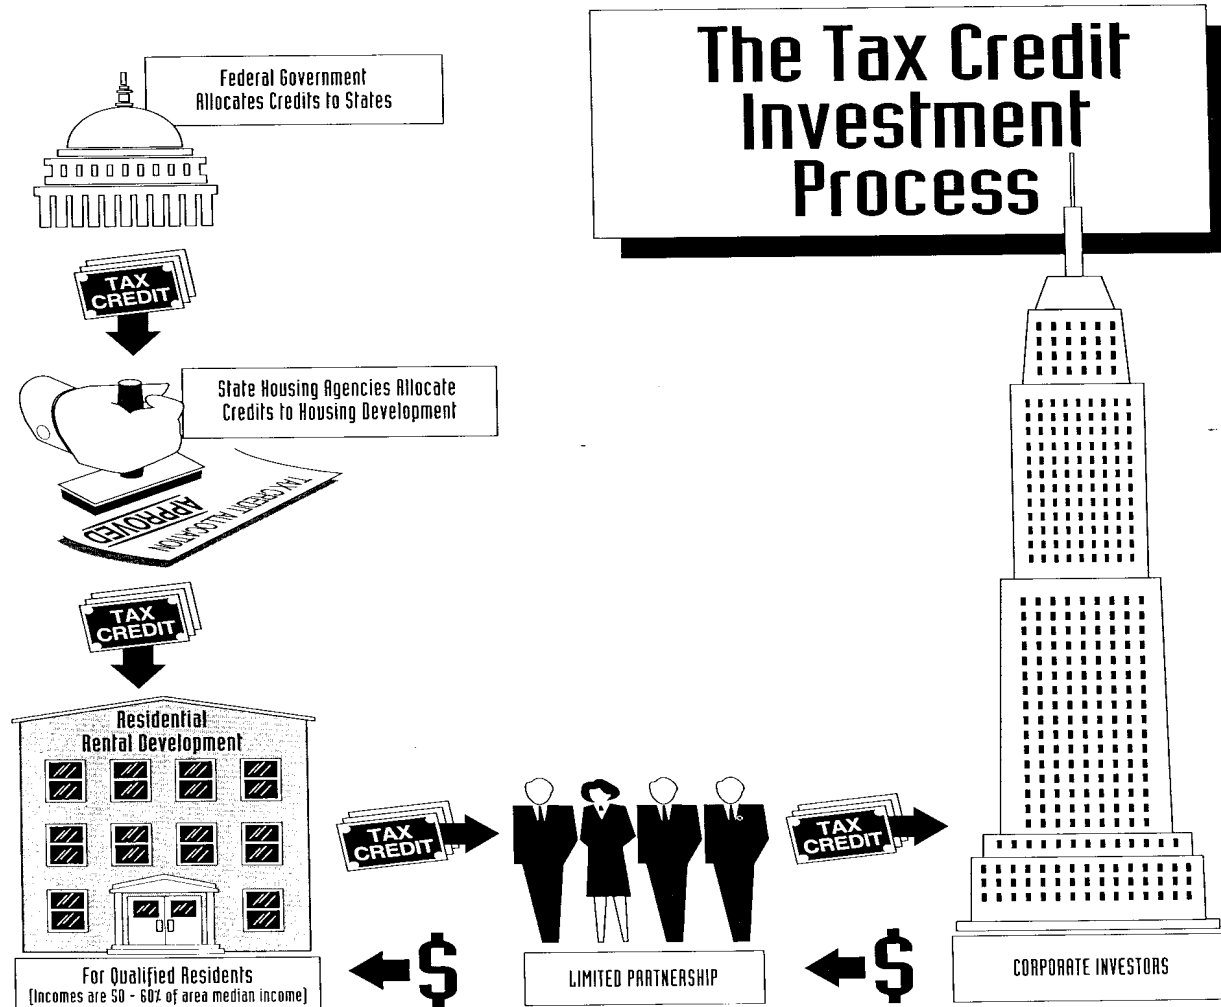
The Tax Credit Investment Process

Federal Government Allocates Credits to States

TAX CREDIT

State Housing Agencies Allocate Credits to Housing Development

APPROVED

TAX CREDIT ALLOCATION

TAX CREDIT

Residential Rental Development

For Qualified Residents (Incomes are 50 - 60% of area median income)

TAX CREDIT

$

LIMITED PARTNERSHIP

TAX CREDIT

$

CORPORATE INVESTORS